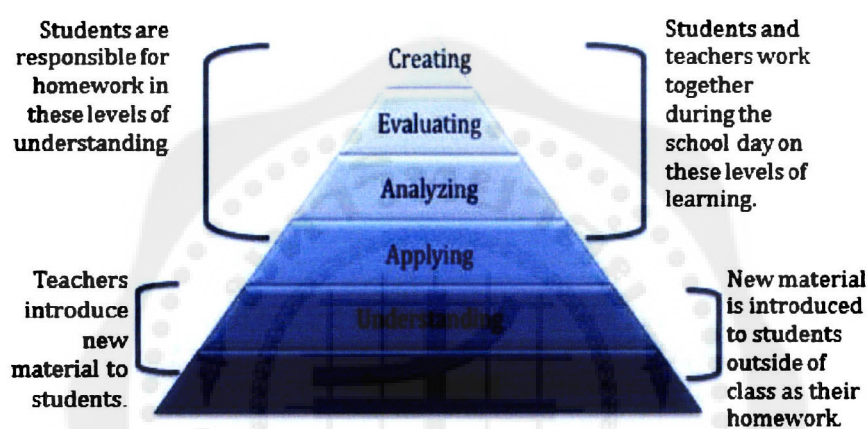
Students are responsible for homework in these levels of understanding

Creating

Evaluating

Analyzing

Applying

Understanding

Students and teachers work together during the school day on these levels of learning.

Teachers introduce new material to students.

New material is introduced to students outside of class as their homework.